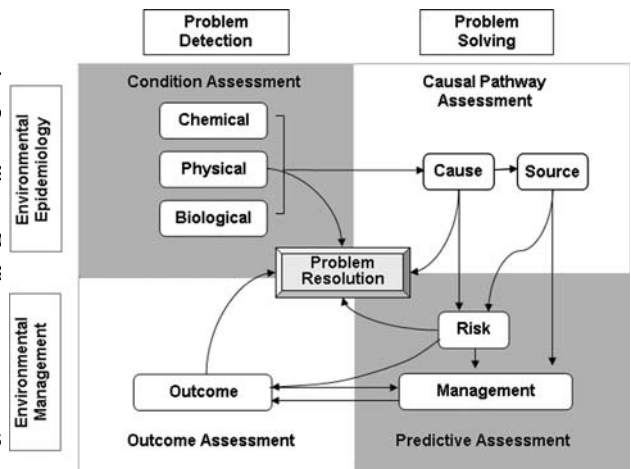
Problem Detection

Problem Solving

Environmental Epidemiology

Environmental Management

Condition Assessment

Causal Pathway Assessment

Chemical

Physical

Biological

Cause

Source

Problem Resolution

Risk

Outcome

Management

Outcome Assessment

Predictive Assessment